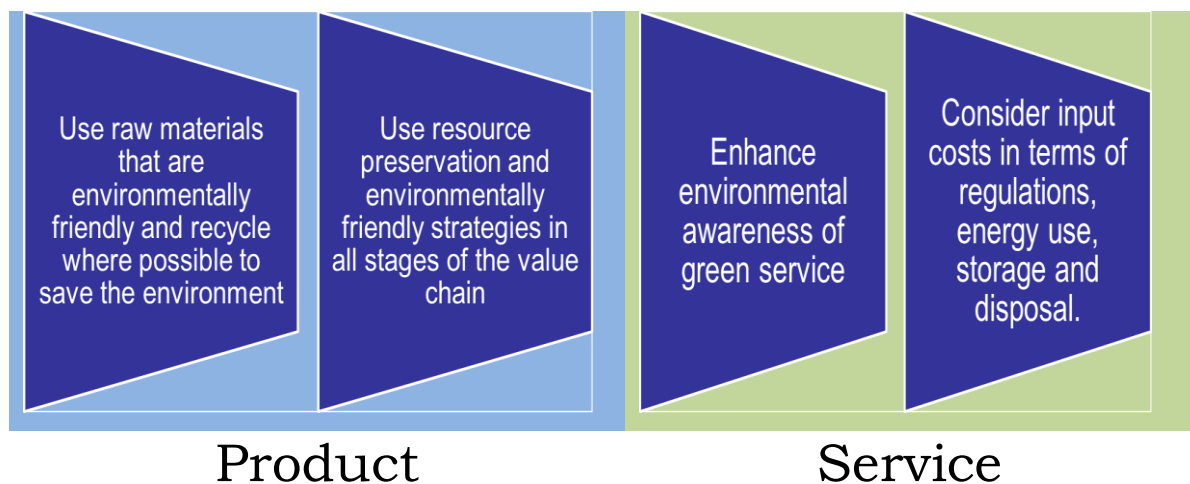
Use raw materials that are environmentally friendly and recycle where possible to save the environment

Use resource preservation and environmentally friendly strategies in all stages of the value chain

Enhance environmental awareness of green service

Consider input costs in terms of regulations, energy use, storage and disposal.

Product

Service